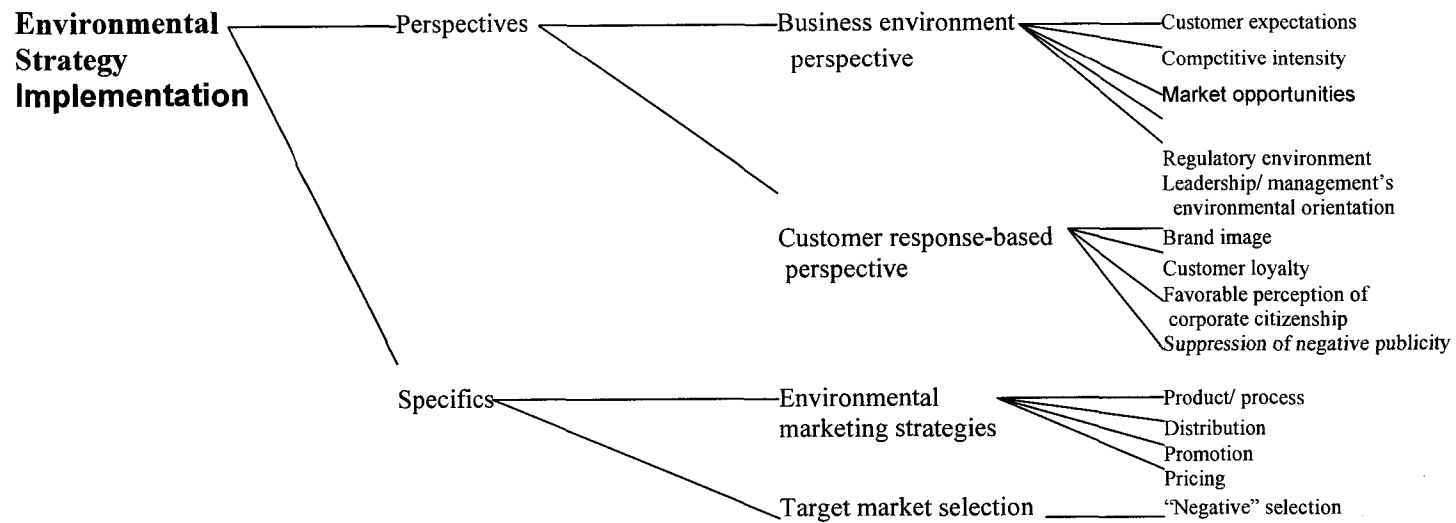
Environmental Strategy Implementation

Perspectives

Business environment perspective

Customer expectations
Compctitive intensity
Market opportunities
Regulatory environment
Leadership/ management's environmental orientation

Customer response-based perspective

Brand image
Customer loyalty
Favorable perception of corporate citizenship
Suppression of negative publicity

Specifics

Environmental marketing strategies

Product/ process
Distribution
Promotion
Pricing

Target market selection

"Negative" selection